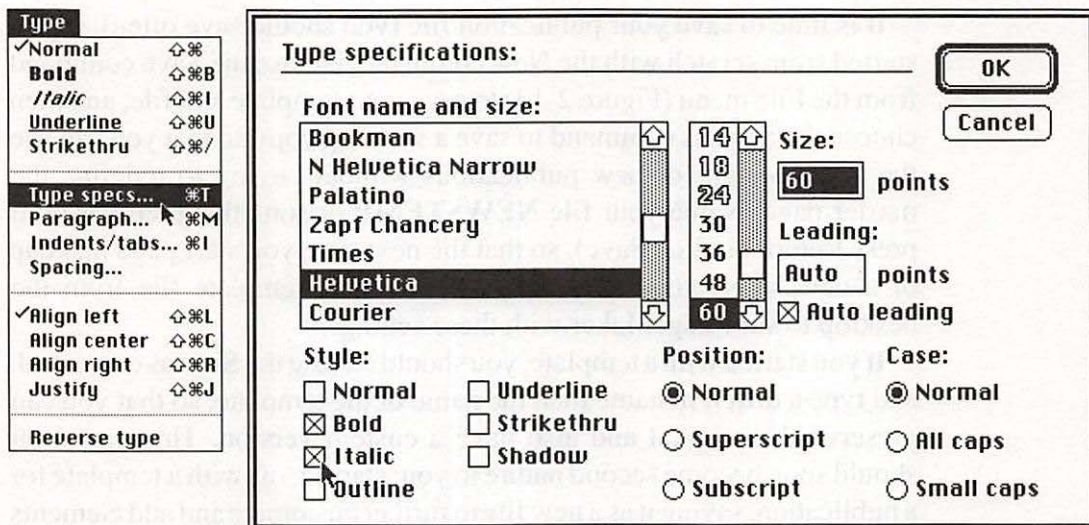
Type
✓Normal ⇧⌘
Bold ⇧⌘B
Italic ⇧⌘I
Underline ⇧⌘U
Strikethru ⇧⌘/
Type specs... ⌘T
Paragraph... ⌘M
Indents/tabs... ⌘I
Spacing...
✓Align left ⇧⌘L
Align center ⇧⌘C
Align right ⇧⌘R
Justify ⇧⌘J
Reverse type

Type specifications:

OK

Cancel

Font name and size:

Bookman
N Helvetica Narrow
Palatino
Zapf Chancery
Times
Helvetica
Courier

14
18
24
30
36
48
60

Size:
60 points

Leading:
Auto points
☒ Auto leading

Style:
☐ Normal
☒ Bold
☒ Italic
☐ Outline
☐ Underline
☐ Strikethru
☐ Shadow

Position:
◉ Normal
○ Superscript
○ Subscript

Case:
◉ Normal
○ All caps
○ Small caps